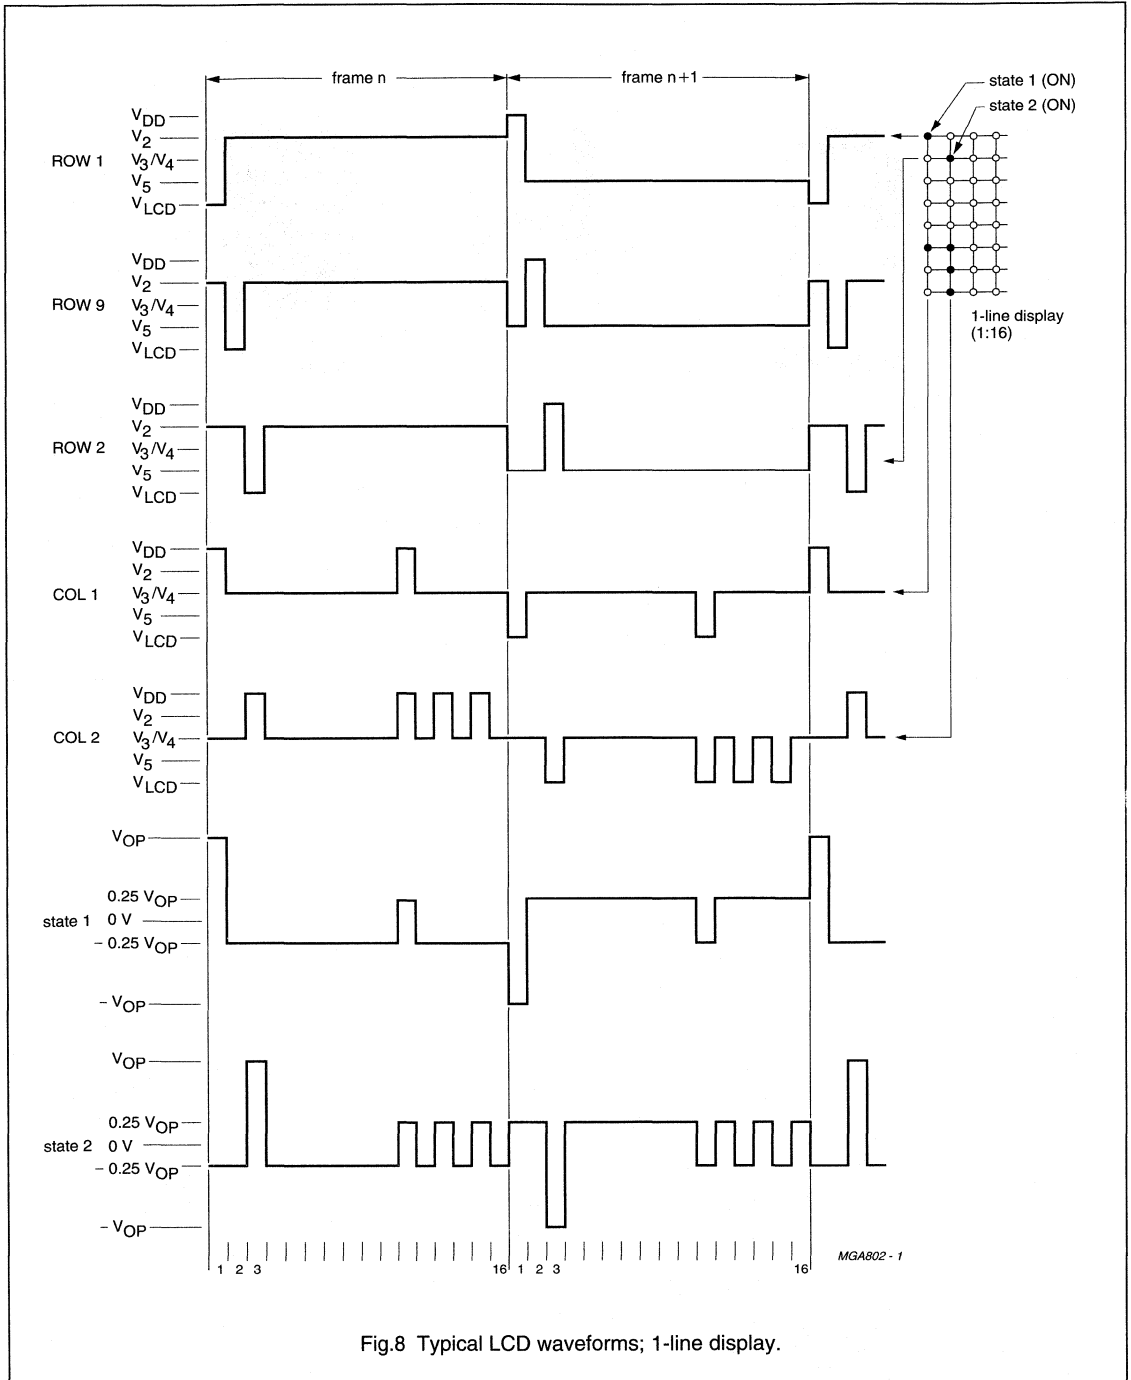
frame n

frame n+1

state 1 (ON)

state 2 (ON)

ROW 1
$V_{DD}$
$V_2$
$V_3/V_4$
$V_5$
$V_{LCD}$

ROW 9
$V_{DD}$
$V_2$
$V_3/V_4$
$V_5$
$V_{LCD}$

1-line display (1:16)

ROW 2
$V_{DD}$
$V_2$
$V_3/V_4$
$V_5$
$V_{LCD}$

COL 1
$V_{DD}$
$V_2$
$V_3/V_4$
$V_5$
$V_{LCD}$

COL 2
$V_{DD}$
$V_2$
$V_3/V_4$
$V_5$
$V_{LCD}$

state 1
$V_{OP}$
0.25 $V_{OP}$
0 V
– 0.25 $V_{OP}$
– $V_{OP}$

state 2
$V_{OP}$
0.25 $V_{OP}$
0 V
– 0.25 $V_{OP}$
– $V_{OP}$

1 2 3 16 1 2 3 16

MGA802 - 1

Fig.8 Typical LCD waveforms; 1-line display.